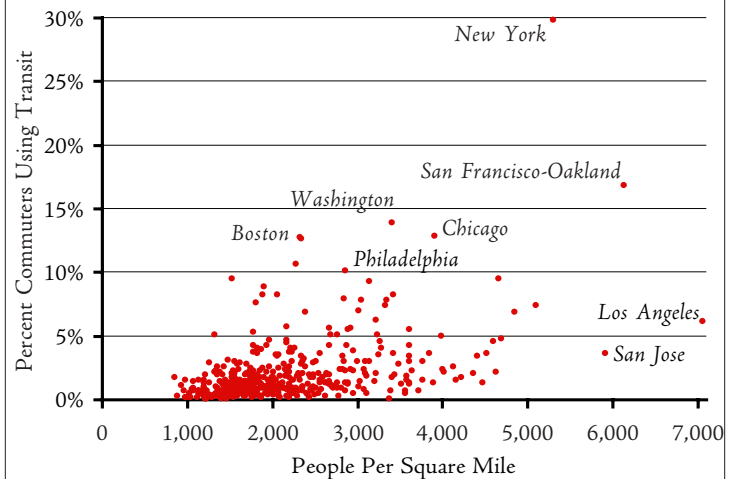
Percent Commuters Using Transit

30%
25%
20%
15%
10%
5%
0%

New York
San Francisco-Oakland
Washington
Chicago
Boston
Philadelphia
Los Angeles
San Jose

0
1,000
2,000
3,000
4,000
5,000
6,000
7,000

People Per Square Mile